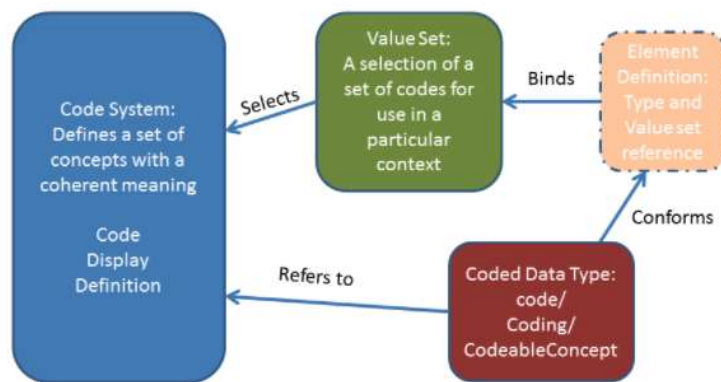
Code System: Defines a set of concepts with a coherent meaning

Code
Display
Definition

Selects

Value Set: A selection of a set of codes for use in a particular context

Binds

Element Definition: Type and Value set reference

Conforms

Refers to

Coded Data Type: code/ Coding/ CodeableConcept